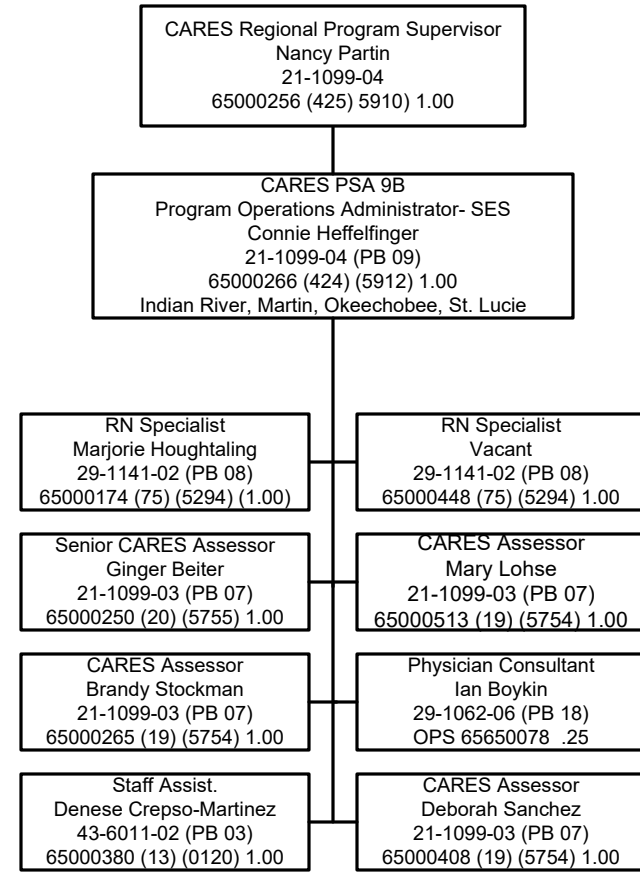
CARES Regional Program Supervisor
Nancy Partin
21-1099-04
65000256 (425) 5910) 1.00

CARES PSA 9B
Program Operations Administrator- SES
Connie Heffelfinger
21-1099-04 (PB 09)
65000266 (424) (5912) 1.00
Indian River, Martin, Okeechobee, St. Lucie

RN Specialist
Marjorie Houghtaling
29-1141-02 (PB 08)
65000174 (75) (5294) (1.00)

RN Specialist
Vacant
29-1141-02 (PB 08)
65000448 (75) (5294) 1.00

Senior CARES Assessor
Ginger Beiter
21-1099-03 (PB 07)
65000250 (20) (5755) 1.00

CARES Assessor
Mary Lohse
21-1099-03 (PB 07)
65000513 (19) (5754) 1.00

CARES Assessor
Brandy Stockman
21-1099-03 (PB 07)
65000265 (19) (5754) 1.00

Physician Consultant
Ian Boykin
29-1062-06 (PB 18)
OPS 65650078 .25

Staff Assist.
Denese Crepso-Martinez
43-6011-02 (PB 03)
65000380 (13) (0120) 1.00

CARES Assessor
Deborah Sanchez
21-1099-03 (PB 07)
65000408 (19) (5754) 1.00